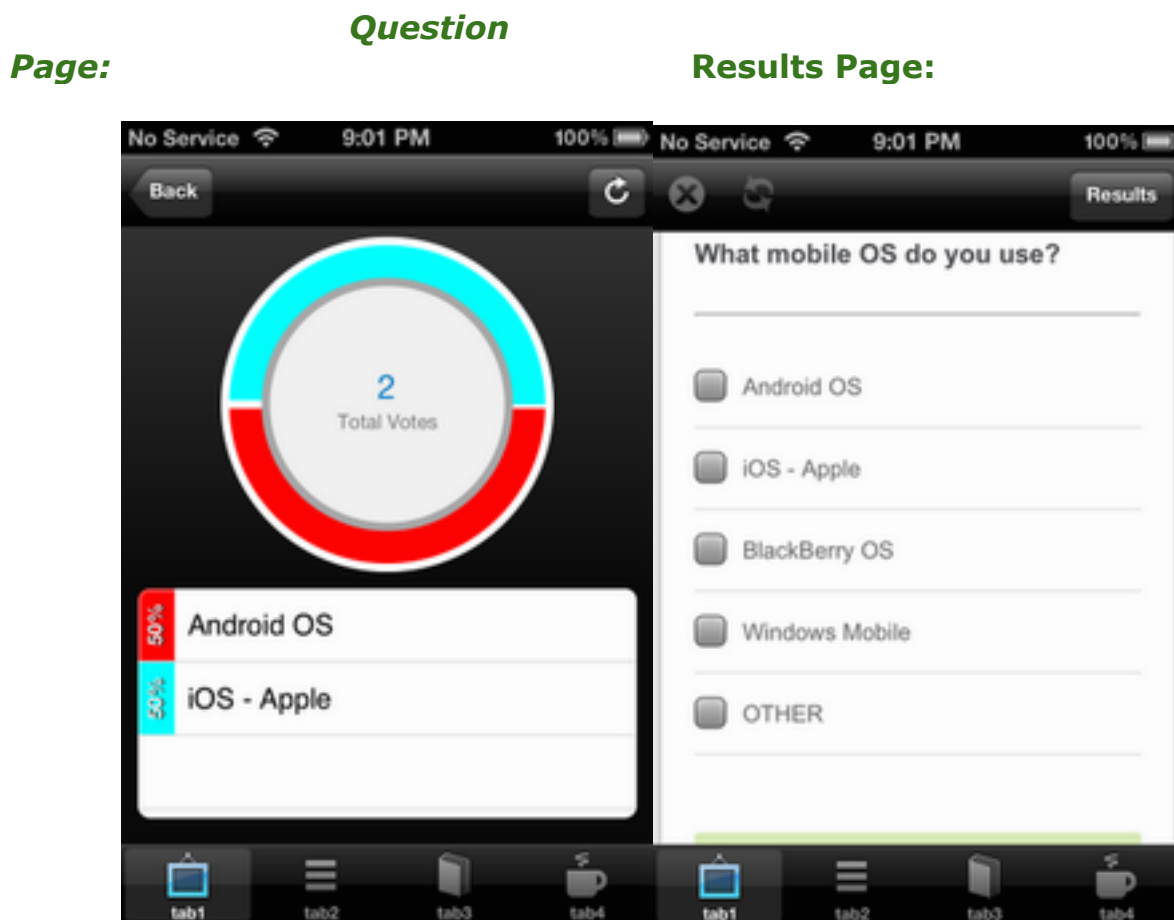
Question Page:

Results Page:

No Service 9:01 PM 100%

Back

2
Total Votes

50% Android OS

50% iOS - Apple

tab1 tab2 tab3 tab4

No Service 9:01 PM 100%

Results

What mobile OS do you use?

Android OS

iOS - Apple

BlackBerry OS

Windows Mobile

OTHER

tab1 tab2 tab3 tab4